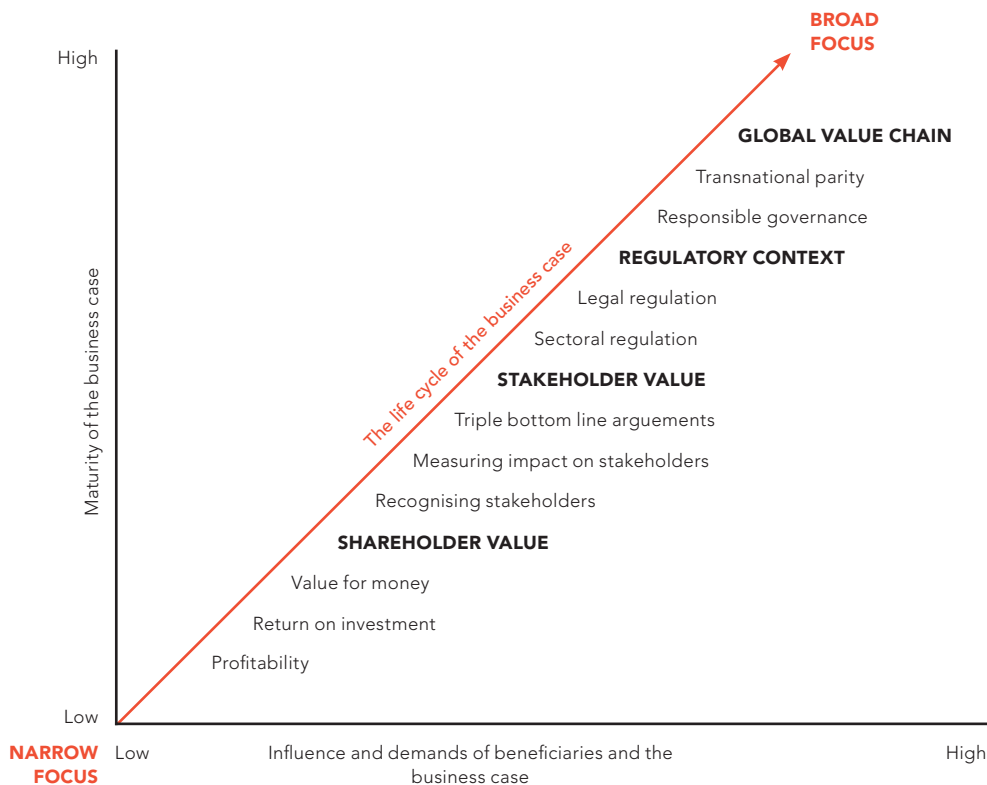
BROAD FOCUS

High

GLOBAL VALUE CHAIN

Transnational parity

Responsible governance

REGULATORY CONTEXT

Legal regulation

Sectoral regulation

STAKEHOLDER VALUE

Triple bottom line arguements

Measuring impact on stakeholders

Recognising stakeholders

SHAREHOLDER VALUE

Value for money

Return on investment

Profitability

The life cycle of the business case

Maturity of the business case

Low

NARROW FOCUS

Low

Influence and demands of beneficiaries and the business case

High